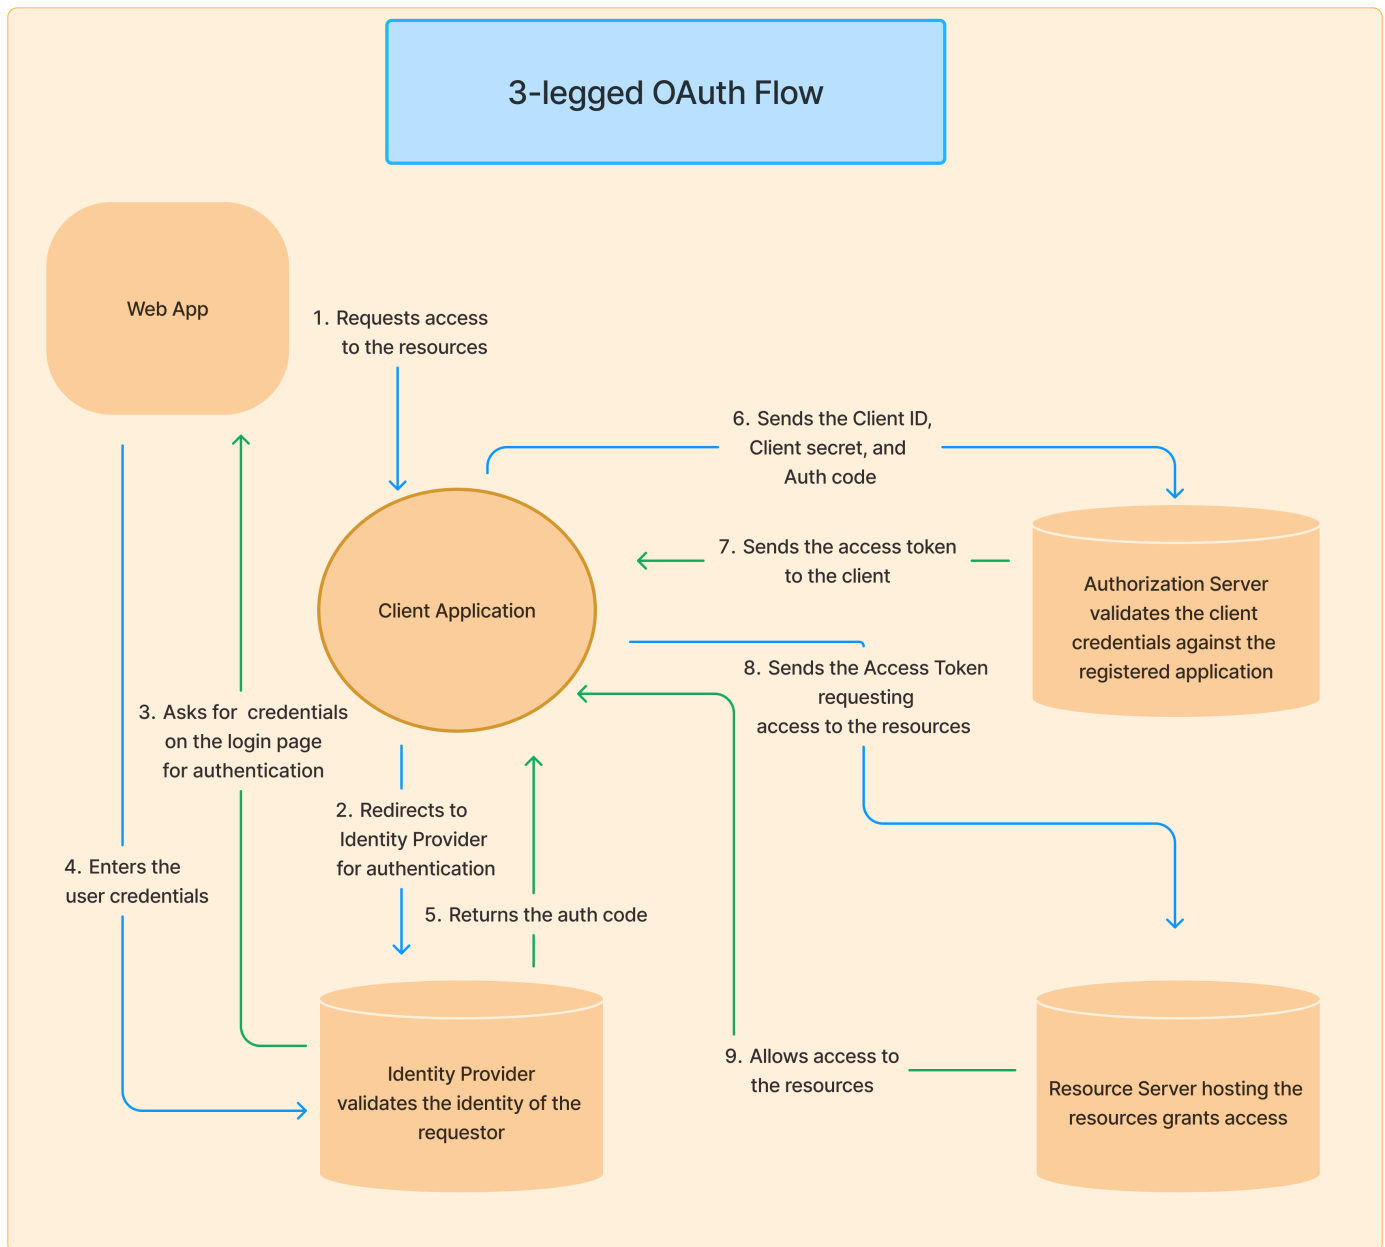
3-legged OAuth Flow

Web App

1. Requests access to the resources

6. Sends the Client ID, Client secret, and Auth code

Client Application

7. Sends the access token to the client

Authorization Server validates the client credentials against the registered application

8. Sends the Access Token requesting access to the resources

3. Asks for credentials on the login page for authentication

2. Redirects to Identity Provider for authentication

4. Enters the user credentials

5. Returns the auth code

Identity Provider validates the identity of the requestor

9. Allows access to the resources

Resource Server hosting the resources grants access